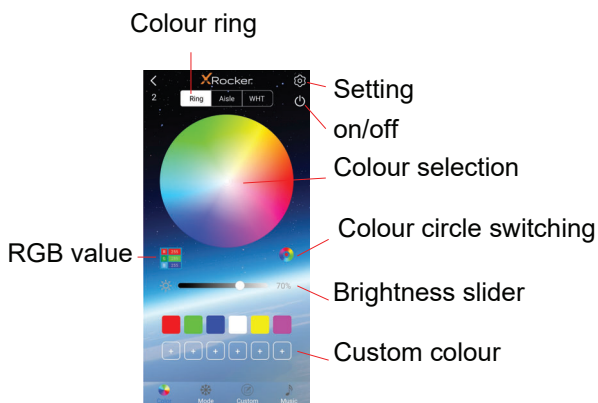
Colour ring

XRocker

2

Ring Aisle WHT

Setting

on/off

Colour selection

Colour circle switching

RGB value

R 255
G 255
B 255

70%

Brightness slider

+ + + + + +

Custom colour

Mode Custom Music